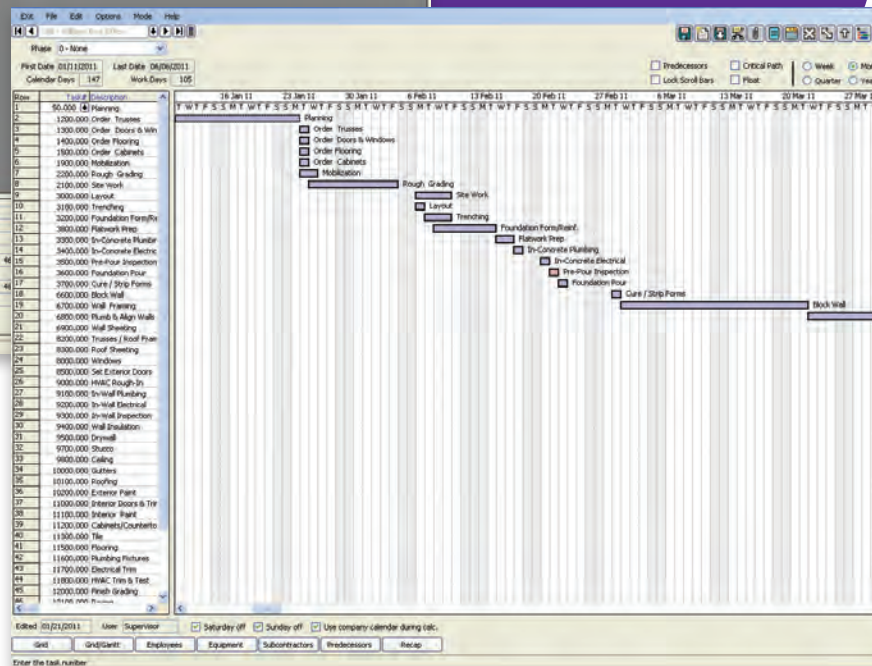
IDX File Edit Options Mode Help

Phase 0 - None

First Date 01/11/2011 Last Date 06/06/2011
Calendar Days 147 Work Days 105

Predecessors
Lock Scroll Bars
Critical Path
Float
Week
Quarter

| Row | Task# | Description |
|---|---|---|
| 1 | 50.000 | Planning |
| 2 | 1200.000 | Order Trusses |
| 3 | 1300.000 | Order Doors & Win |
| 4 | 1400.000 | Order Flooring |
| 5 | 1500.000 | Order Cabinets |
| 6 | 1900.000 | Mobilization |
| 7 | 2200.000 | Rough Grading |
| 8 | 2100.000 | Site Work |
| 9 | 3000.000 | Layout |
| 10 | 3100.000 | Trenching |
| 11 | 3200.000 | Foundation Form/Re |
| 12 | 3800.000 | Flatwork Prep |
| 13 | 3300.000 | In-Concrete Plumbir |
| 14 | 3400.000 | In-Concrete Electric |
| 15 | 3500.000 | Pre-Pour Inspection |
| 16 | 3600.000 | Foundation Pour |
| 17 | 3700.000 | Cure / Strip Forms |
| 18 | 6600.000 | Block Wall |
| 19 | 6700.000 | Wall Framing |
| 20 | 6800.000 | Plumb & Align Walls |
| 21 | 6900.000 | Wall Sheeting |
| 22 | 8200.000 | Trusses / Roof Fram |
| 23 | 8300.000 | Roof Sheeting |
| 24 | 8000.000 | Windows |
| 25 | 8500.000 | Set Exterior Doors |
| 26 | 9000.000 | HVAC Rough-In |
| 27 | 9100.000 | In-Wall Plumbing |
| 28 | 9200.000 | In-Wall Electrical |
| 29 | 9300.000 | In-Wall Inspection |
| 30 | 9400.000 | Wall Insulation |
| 31 | 9500.000 | Drywall |
| 32 | 9700.000 | Stucco |
| 33 | 9800.000 | Ceiling |
| 34 | 10000.000 | Gutters |
| 35 | 10100.000 | Roofing |
| 36 | 10200.000 | Exterior Paint |
| 37 | 11000.000 | Interior Doors & Trir |
| 38 | 11100.000 | Interior Paint |
| 39 | 11200.000 | Cabinets/Counterto |
| 40 | 11300.000 | Tile |
| 41 | 11500.000 | Flooring |
| 42 | 11600.000 | Plumbing Fixtures |
| 43 | 11700.000 | Electrical Trim |
| 44 | 11800.000 | HVAC Trim & Test |
| 45 | 12000.000 | Finish Grading |

16 Jan 11 23 Jan 11 30 Jan 11 6 Feb 11 13 Feb 11 20 Feb 11 27 Feb 11 6 Mar 11 13 Mar 11 20 Mar 11 27 Mar 11

Planning
Order Trusses
Order Doors & Windows
Order Flooring
Order Cabinets
Mobilization
Rough Grading
Site Work
Layout
Trenching
Foundation Form/Reinf.
Flatwork Prep
In-Concrete Plumbing
In-Concrete Electrical
Pre-Pour Inspection
Foundation Pour
Cure / Strip Forms
Block Wall

Edited 01/21/2011 User Supervisor Saturday off Sunday off Use company calendar during calc.

Grid Grid/Gantt Employees Equipment Subcontractors Predecessors Recap

Enter the task number